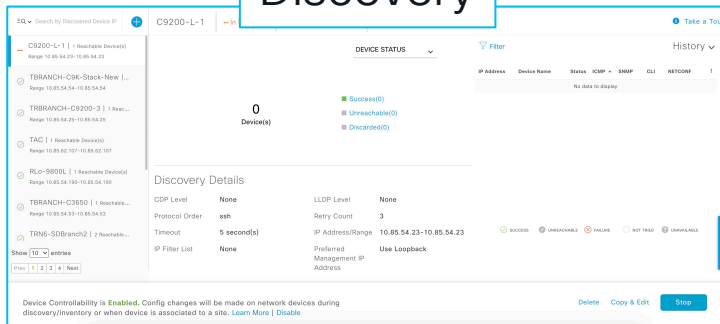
Discovery

EQ Search by Discovered Device IP

C9200-L-1 | 1 Reachable Device(s)
Range 10.85.54.23-10.85.54.23

TBRANCH-C9K-Stack-New |...
Range 10.85.54.54-10.85.54.54

TBRANCH-C9200-3 | 1 Reac...
Range 10.85.54.25-10.85.54.25

TAC | 1 Reachable Device(s)
Range 10.85.62.107-10.85.62.107

RLo-9800L | 1 Reachable Device(s)
Range 10.85.54.190-10.85.54.190

TBRANCH-C3650 | 1 Reachable...
Range 10.85.54.53-10.85.54.53

TRN6-SDBranch2 | 2 Reachable...

Show 10 entries

Prev 1 2 3 4 Next

C9200-L-1 In

Take a Tour

DEVICE STATUS

0
Device(s)

Success(0)
Unreachable(0)
Discarded(0)

Filter

History

| IP Address | Device Name | Status | ICMP | SNMP | CLI | NETCONF |
|---|---|---|---|---|---|---|
| No data to display | | | | | | |

Discovery Details

| CDP Level | None | LLDP Level | None |
|---|---|---|---|
| Protocol Order | ssh | Retry Count | 3 |
| Timeout | 5 second(s) | IP Address/Range | 10.85.54.23-10.85.54.23 |
| IP Filter List | None | Preferred Management IP Address | Use Loopback |

SUCCESS UNREACHABLE FAILURE NOT TRIED UNAVAILABLE

Device Controllability is Enabled. Config changes will be made on network devices during discovery/inventory or when device is associated to a site. Learn More | Disable

Delete Copy & Edit Stop